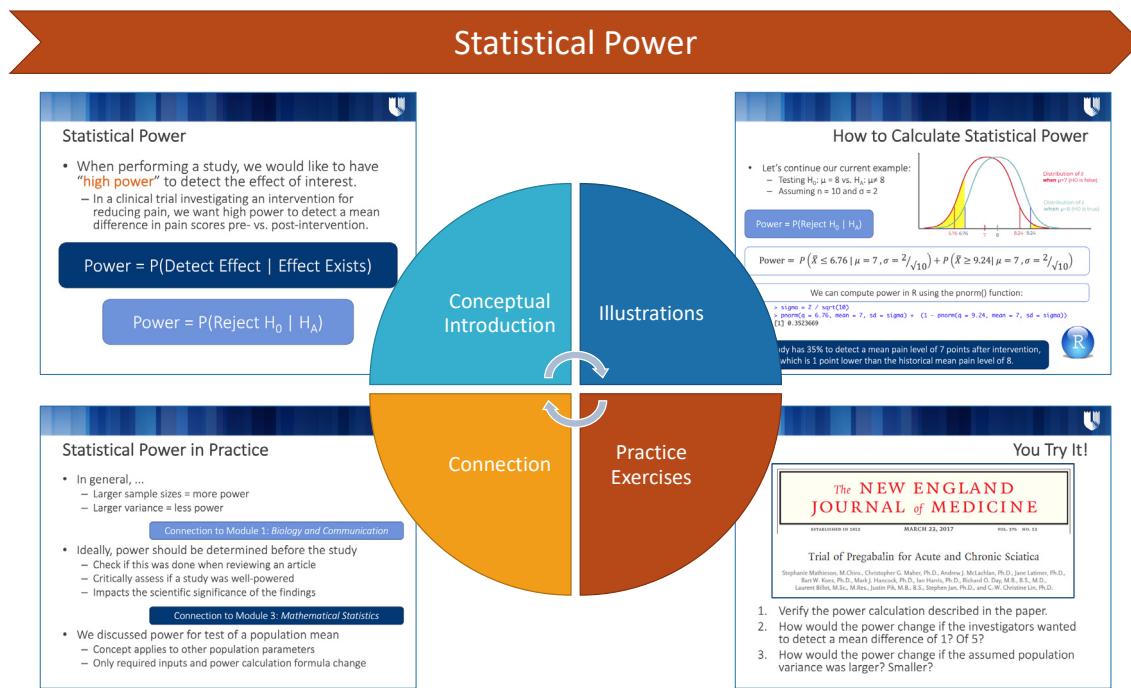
Statistical Power

Statistical Power

• When performing a study, we would like to have "high power" to detect the effect of interest.
– In a clinical trial investigating an intervention for reducing pain, we want high power to detect a mean difference in pain scores pre- vs. post-intervention.

Power = P(Detect Effect | Effect Exists)

Power = P(Reject $H_0$ | $H_A$)

How to Calculate Statistical Power

• Let's continue our current example:
– Testing $H_0$: μ = 8 vs. $H_A$: μ≠ 8
– Assuming n = 10 and σ = 2

Distribution of $\bar{x}$ when μ=7 (H0 is false)

Distribution of $\bar{x}$ when μ=8 (H0 is true)

5.76 6.76 7 8 9.24 9.24

Power = P(Reject $H_0$ | $H_A$)

Power = $P\left(\bar{X} \le 6.76 \mid \mu = 7, \sigma = 2/\sqrt{10}\right) + P\left(\bar{X} \ge 9.24 \mid \mu = 7, \sigma = 2/\sqrt{10}\right)$

We can compute power in R using the pnorm() function:

> sigma = 2 / sqrt(10)
> pnorm(q = 6.76, mean = 7, sd = sigma) + (1 - pnorm(q = 9.24, mean = 7, sd = sigma))
[1] 0.3523669

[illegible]dy has 35% to detect a mean pain level of 7 points after intervention, which is 1 point lower than the historical mean pain level of 8.

R

Conceptual Introduction

Illustrations

Connection

Practice Exercises

Statistical Power in Practice

• In general, ...
– Larger sample sizes = more power
– Larger variance = less power

Connection to Module 1: Biology and Communication

• Ideally, power should be determined before the study
– Check if this was done when reviewing an article
– Critically assess if a study was well-powered
– Impacts the scientific significance of the findings

Connection to Module 3: Mathematical Statistics

• We discussed power for test of a population mean
– Concept applies to other population parameters
– Only required inputs and power calculation formula change

You Try It!

The NEW ENGLAND JOURNAL of MEDICINE

ESTABLISHED IN 1812 MARCH 22, 2017 VOL. 376 NO. 12

Trial of Pregabalin for Acute and Chronic Sciatica

Stephanie Mathieson, M.Chiro., Christopher G. Maher, Ph.D., Andrew J. McLachlan, Ph.D., Jane Latimer, Ph.D., Bart W. Koes, Ph.D., Mark J. Hancock, Ph.D., Ian Harris, Ph.D., Richard O. Day, M.B., B.S., M.D., Laurent Billot, M.Sc., M.Res., Justin Pik, M.B., B.S., Stephen Jan, Ph.D., and C.-W. Christine Lin, Ph.D.

1. Verify the power calculation described in the paper.
2. How would the power change if the investigators wanted to detect a mean difference of 1? Of 5?
3. How would the power change if the assumed population variance was larger? Smaller?